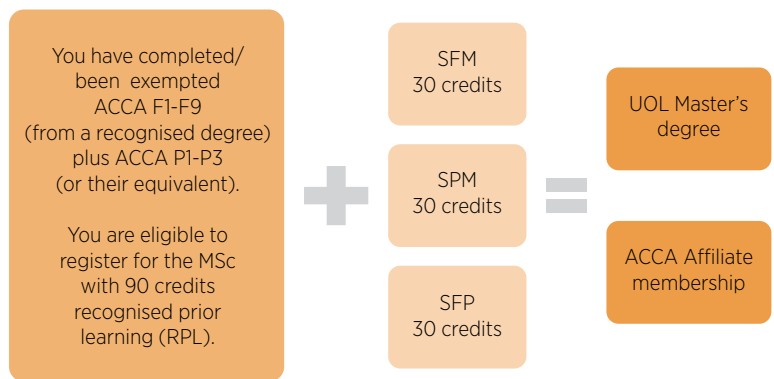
You have completed/ been exempted ACCA F1-F9 (from a recognised degree) plus ACCA P1-P3 (or their equivalent).

You are eligible to register for the MSc with 90 credits recognised prior learning (RPL).

SFM
30 credits

SPM
30 credits

SFP
30 credits

UOL Master's degree

ACCA Affiliate membership